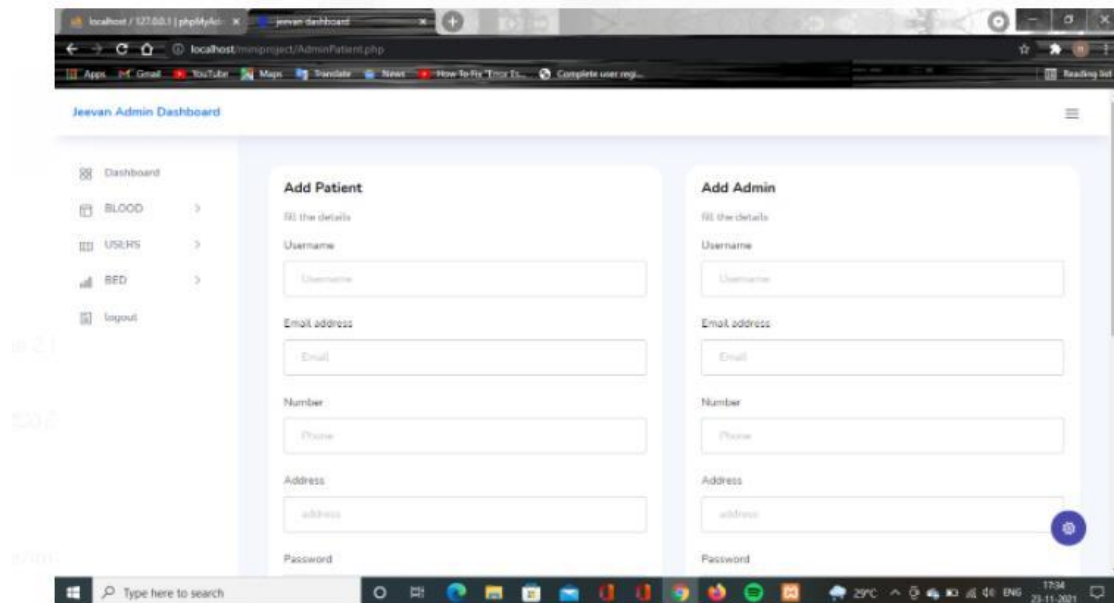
localhost / 127.0.0.1 | phpMyAdmin ×
jeevan dashboard ×
localhost/miniproject/AdminPatient.php
Apps Gmail YouTube Maps Translate News How To Fix "Error Es... Complete user regi...
Reading list

Jeevan Admin Dashboard

Dashboard
BLOOD
USERS
BED
logout

Add Patient
fill the details
Username
Username
Email address
Email
Number
Phone
Address
address
Password

Add Admin
fill the details
Username
Username
Email address
Email
Number
Phone
Address
address
Password

Type here to search
29°C ENG 17:34 23-11-2021